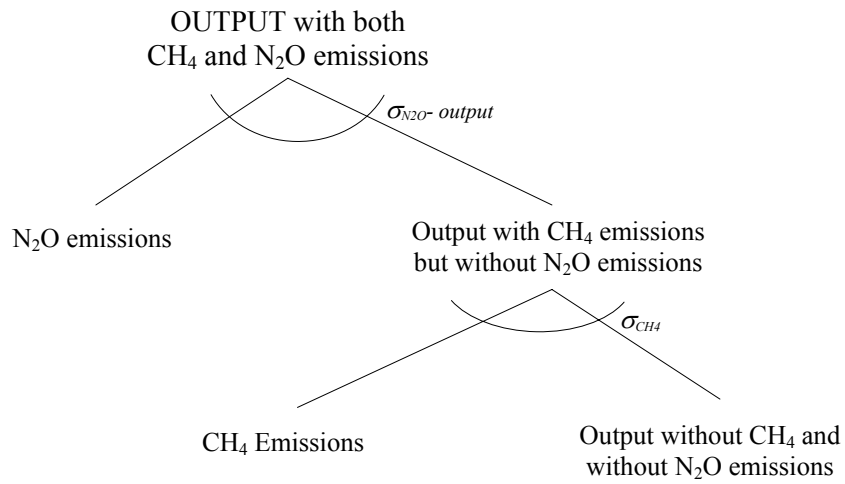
OUTPUT with both $CH_4$ and $N_2O$ emissions

$\sigma_{N2O}$- output

$N_2O$ emissions

Output with $CH_4$ emissions but without $N_2O$ emissions

$\sigma_{CH4}$

$CH_4$ Emissions

Output without $CH_4$ and without $N_2O$ emissions